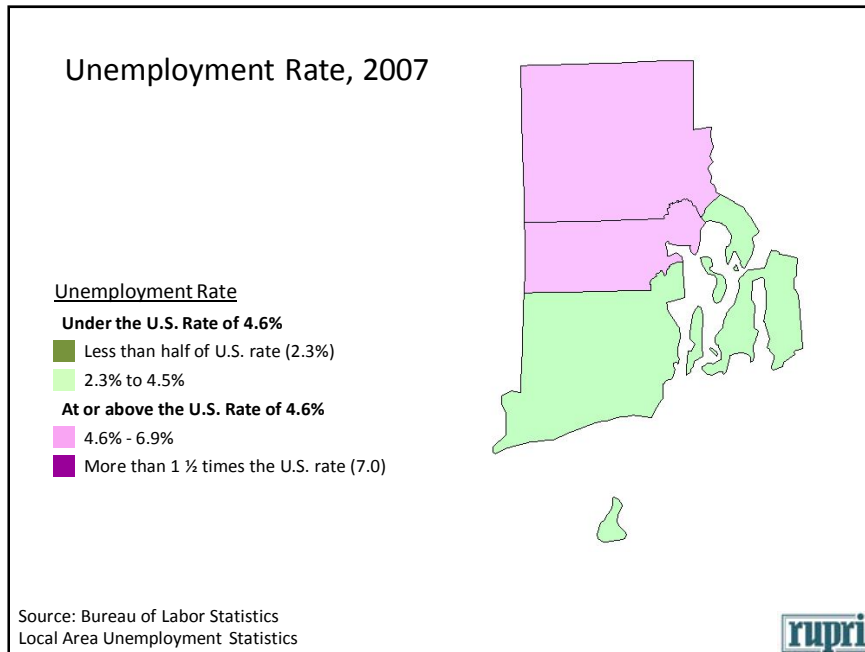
Unemployment Rate, 2007

Unemployment Rate

Under the U.S. Rate of 4.6%

Less than half of U.S. rate (2.3%)

2.3% to 4.5%

At or above the U.S. Rate of 4.6%

4.6% - 6.9%

More than 1 ½ times the U.S. rate (7.0)

Source: Bureau of Labor Statistics
Local Area Unemployment Statistics

rupri